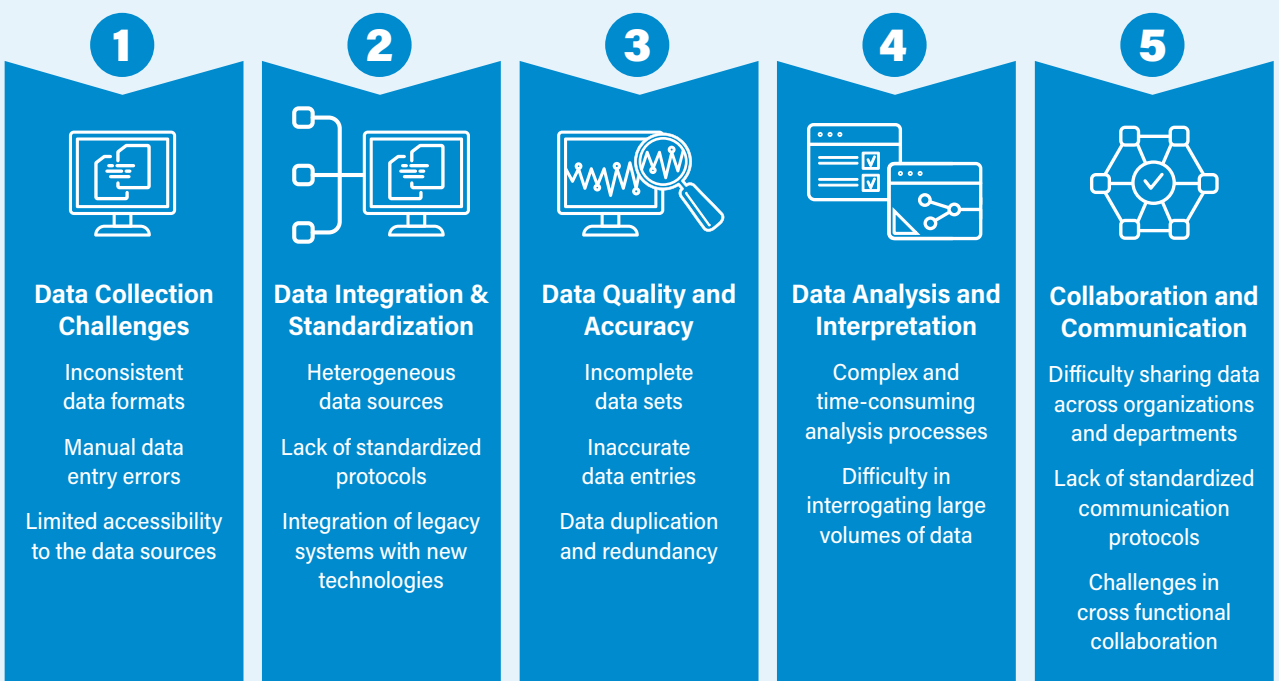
1

Data Collection Challenges

Inconsistent data formats

Manual data entry errors

Limited accessibility to the data sources

2

Data Integration & Standardization

Heterogeneous data sources

Lack of standardized protocols

Integration of legacy systems with new technologies

3

Data Quality and Accuracy

Incomplete data sets

Inaccurate data entries

Data duplication and redundancy

4

Data Analysis and Interpretation

Complex and time-consuming analysis processes

Difficulty in interrogating large volumes of data

5

Collaboration and Communication

Difficulty sharing data across organizations and departments

Lack of standardized communication protocols

Challenges in cross functional collaboration